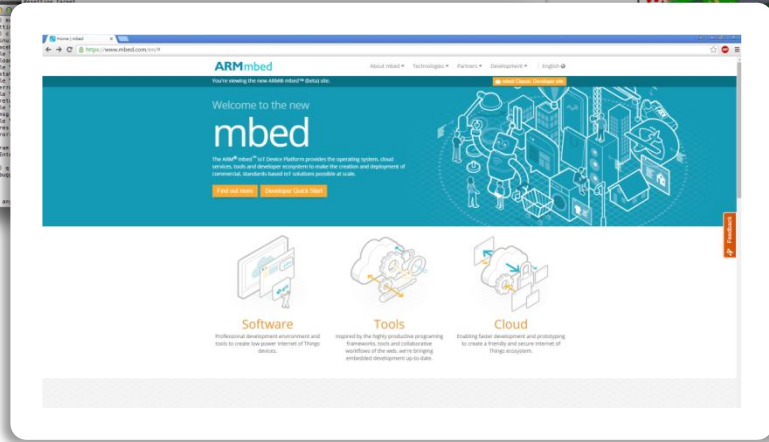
Home | mbed

https://www.mbed.com/en/

ARMmbed

About mbed ▾ Technologies ▾ Partners ▾ Development ▾ English

You're viewing the new ARM® mbed™ (beta) site.

mbed Classic Developer site

Welcome to the new

mbed

The ARM® mbed™ IoT Device Platform provides the operating system, cloud services, tools and developer ecosystem to make the creation and deployment of commercial, standards-based IoT solutions possible at scale.

Find out more

Developer Quick Start

Feedback

Software

Professional development environment and tools to create low-power Internet of Things devices.

Tools

Inspired by the highly productive programming frameworks, tools and collaborative workflows of the web, we're bringing embedded development up-to-date.

Cloud

Enabling faster development and prototyping to create a friendly and secure Internet of Things ecosystem.